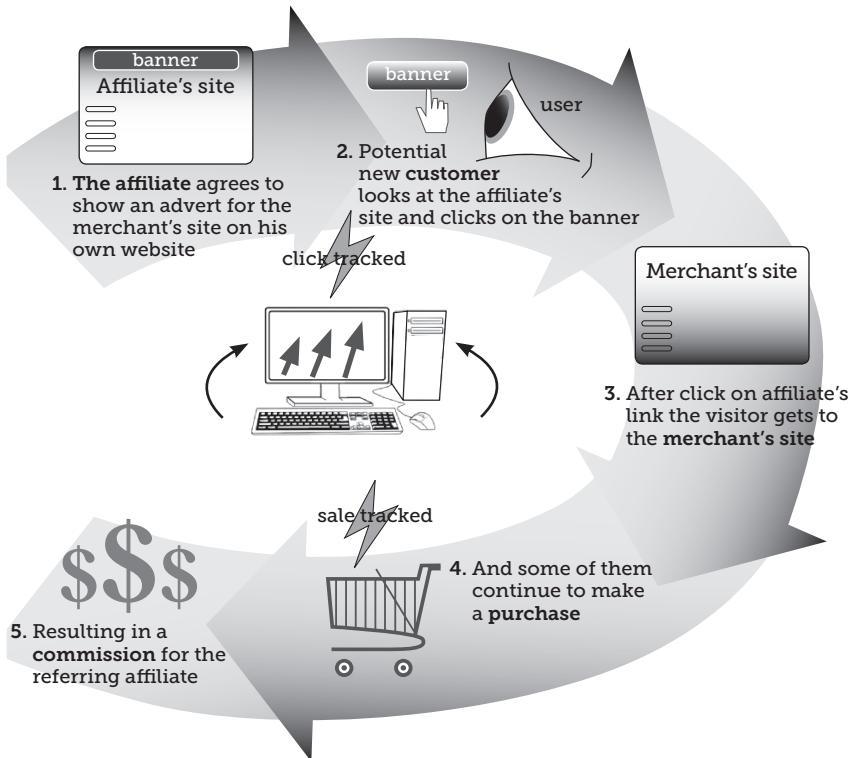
banner
Affiliate's site

1. The affiliate agrees to show an advert for the merchant's site on his own website

banner

user

2. Potential new customer looks at the affiliate's site and clicks on the banner

click tracked

Merchant's site

3. After click on affiliate's link the visitor gets to the merchant's site

sale tracked

4. And some of them continue to make a purchase

$$$

5. Resulting in a commission for the referring affiliate